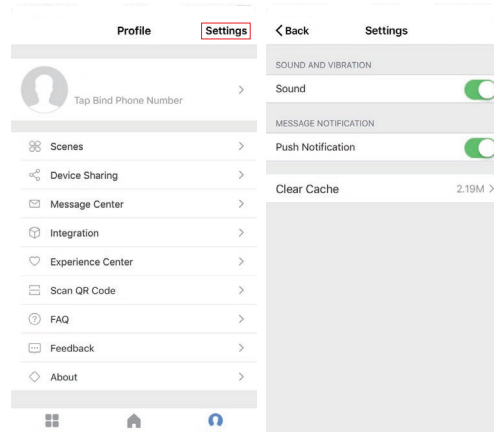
Profile Settings

Tap Bind Phone Number >

Scenes >
Device Sharing >
Message Center >
Integration >
Experience Center >
Scan QR Code >
FAQ >
Feedback >
About >

< Back Settings

SOUND AND VIBRATION
Sound

MESSAGE NOTIFICATION
Push Notification

Clear Cache 2.19M >